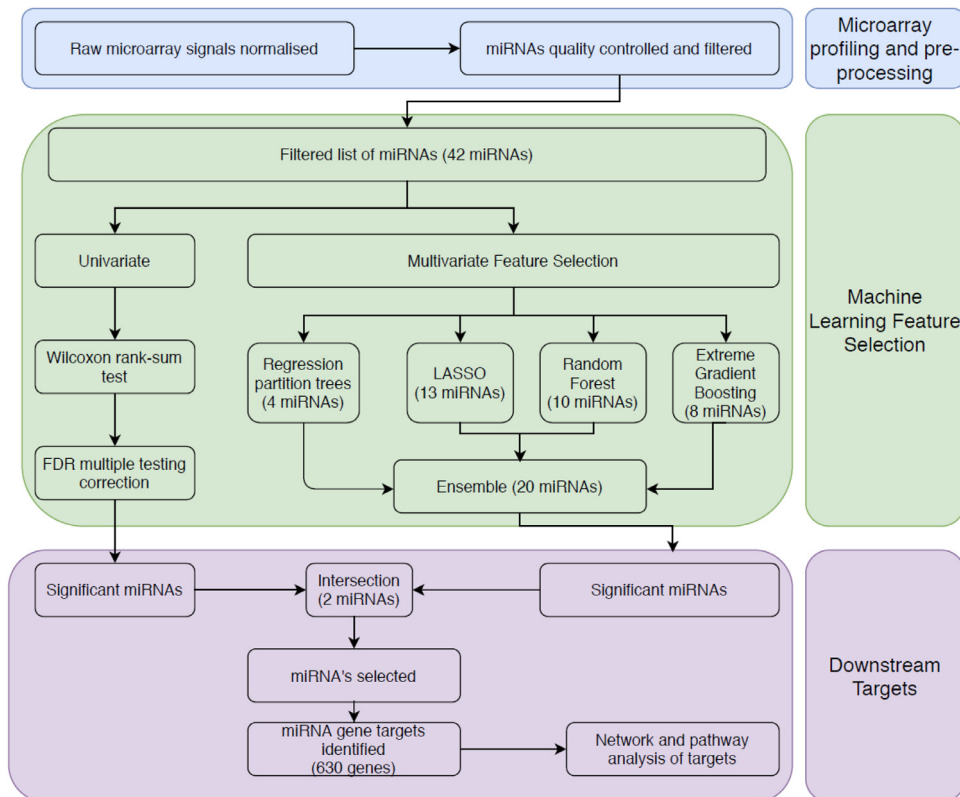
Raw microarray signals normalised

miRNAs quality controlled and filtered

Microarray profiling and pre-processing

Filtered list of miRNAs (42 miRNAs)

Univariate

Multivariate Feature Selection

Wilcoxon rank-sum test

Regression partition trees (4 miRNAs)

LASSO (13 miRNAs)

Random Forest (10 miRNAs)

Extreme Gradient Boosting (8 miRNAs)

Machine Learning Feature Selection

FDR multiple testing correction

Ensemble (20 miRNAs)

Significant miRNAs

Intersection (2 miRNAs)

Significant miRNAs

miRNA's selected

Downstream Targets

miRNA gene targets identified (630 genes)

Network and pathway analysis of targets